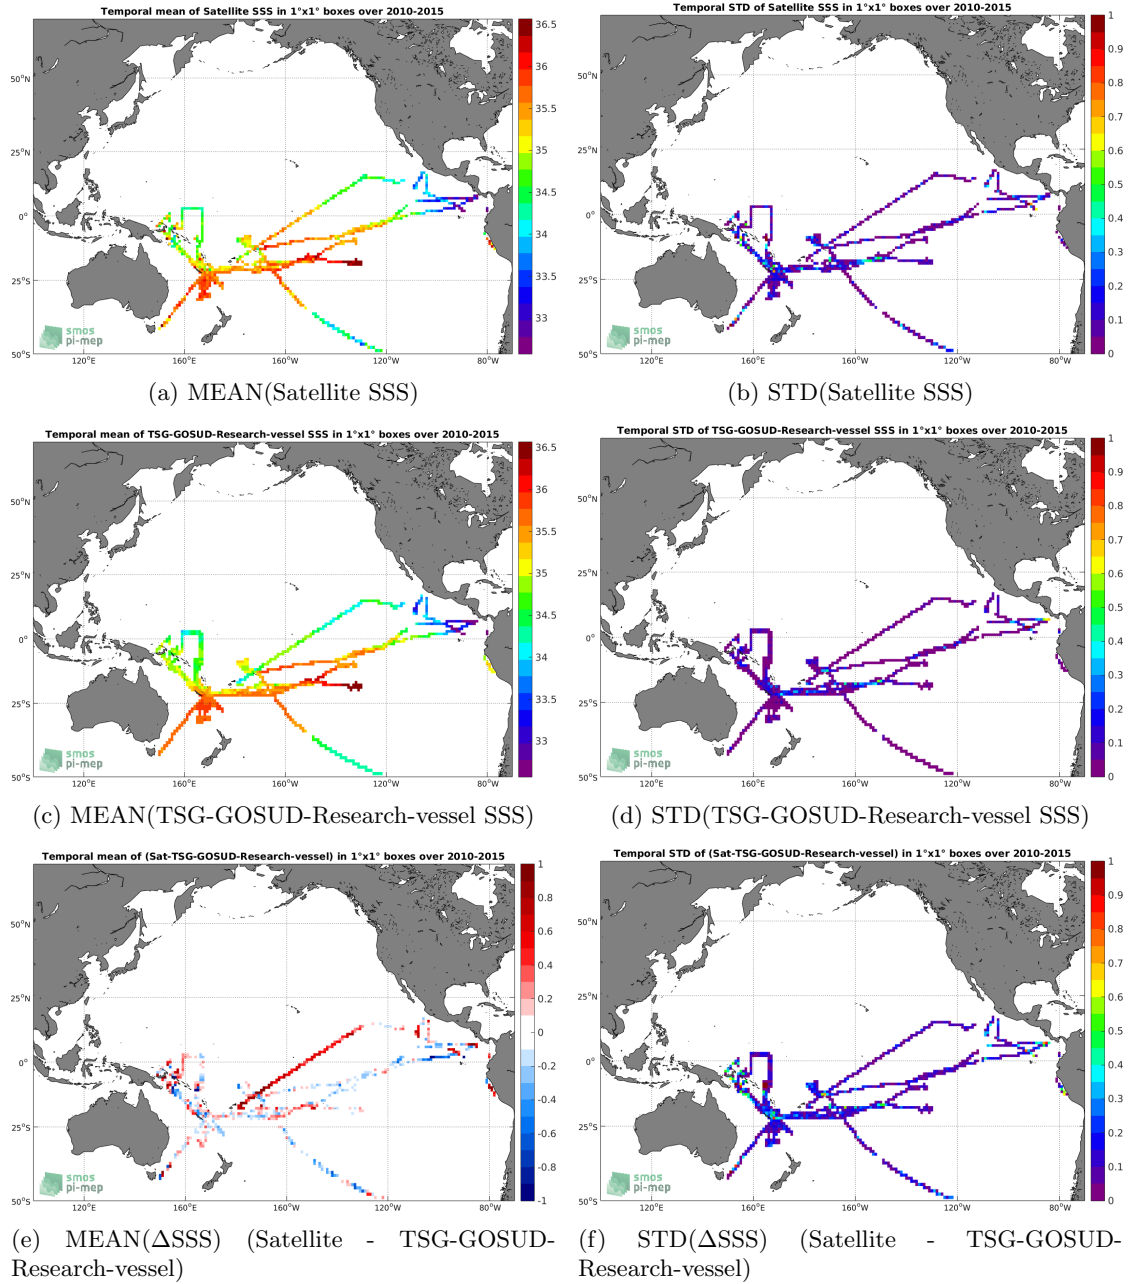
Temporal mean of Satellite SSS in 1°x1° boxes over 2010-2015

36.5
36
35.5
35
34.5
34
33.5
33

50°N
25°N
0°
25°S
50°S
120°E
160°E
160°W
120°W
80°W

smos
pi-mep

(a) MEAN(Satellite SSS)

Temporal STD of Satellite SSS in 1°x1° boxes over 2010-2015

1
0.9
0.8
0.7
0.6
0.5
0.4
0.3
0.2
0.1
0

50°N
25°N
0°
25°S
50°S
120°E
160°E
160°W
120°W
80°W

smos
pi-mep

(b) STD(Satellite SSS)

Temporal mean of TSG-GOSUD-Research-vessel SSS in 1°x1° boxes over 2010-2015

36.5
36
35.5
35
34.5
34
33.5
33

50°N
25°N
0°
25°S
50°S
120°E
160°E
160°W
120°W
80°W

smos
pi-mep

(c) MEAN(TSG-GOSUD-Research-vessel SSS)

Temporal STD of TSG-GOSUD-Research-vessel SSS in 1°x1° boxes over 2010-2015

1
0.9
0.8
0.7
0.6
0.5
0.4
0.3
0.2
0.1
0

50°N
25°N
0°
25°S
50°S
120°E
160°E
160°W
120°W
80°W

smos
pi-mep

(d) STD(TSG-GOSUD-Research-vessel SSS)

Temporal mean of (Sat-TSG-GOSUD-Research-vessel) in 1°x1° boxes over 2010-2015

1
0.8
0.6
0.4
0.2
0
-0.2
-0.4
-0.6
-0.8
-1

50°N
25°N
0°
25°S
50°S
120°E
160°E
160°W
120°W
80°W

smos
pi-mep

(e) MEAN(ΔSSS) (Satellite - TSG-GOSUD-Research-vessel)

Temporal STD of (Sat-TSG-GOSUD-Research-vessel) in 1°x1° boxes over 2010-2015

1
0.9
0.8
0.7
0.6
0.5
0.4
0.3
0.2
0.1
0

50°N
25°N
0°
25°S
50°S
120°E
160°E
160°W
120°W
80°W

smos
pi-mep

(f) STD(ΔSSS) (Satellite - TSG-GOSUD-Research-vessel)